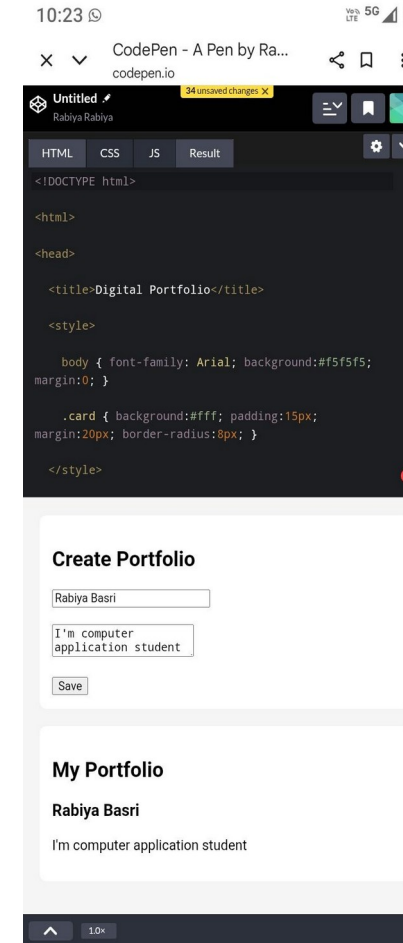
10:23

Vo)) LTE 5G

CodePen - A Pen by Ra...
codepen.io

Untitled
Rabiya Rabiya

34 unsaved changes

HTML CSS JS Result

<!DOCTYPE html>

<html>

<head>

<title>Digital Portfolio</title>

<style>

body { font-family: Arial; background:#f5f5f5; margin:0; }

.card { background:#fff; padding:15px; margin:20px; border-radius:8px; }

</style>

Create Portfolio

Rabiya Basri

I'm computer application student

Save

My Portfolio

Rabiya Basri

I'm computer application student

1.0×